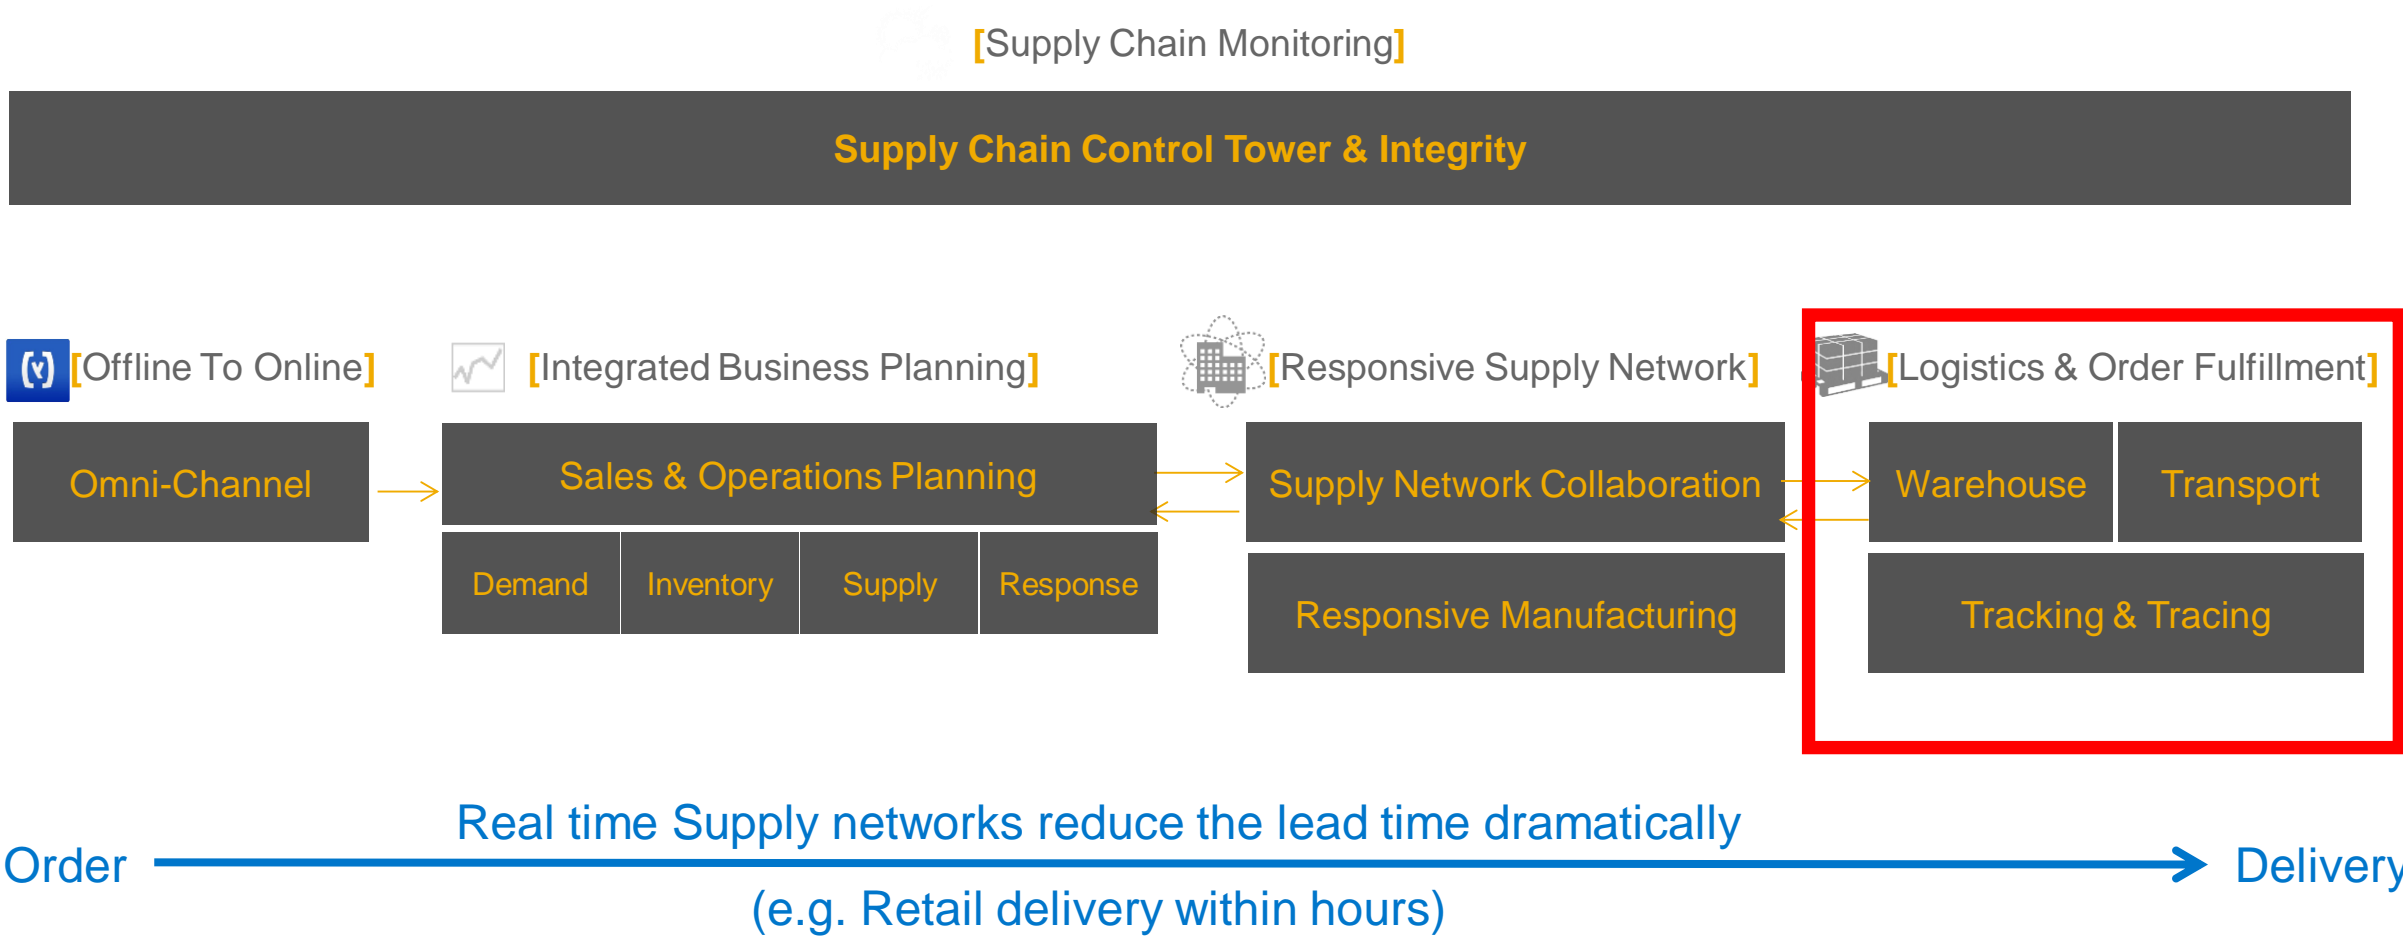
[Supply Chain Monitoring]

Supply Chain Control Tower & Integrity

[Offline To Online]

Omni-Channel

[Integrated Business Planning]

Sales & Operations Planning

| Demand | Inventory | Supply | Response |
|---|---|---|---|

[Responsive Supply Network]

Supply Network Collaboration

Responsive Manufacturing

[Logistics & Order Fulfillment]

Warehouse

Transport

Tracking & Tracing

Real time Supply networks reduce the lead time dramatically

Order

Delivery

(e.g. Retail delivery within hours)